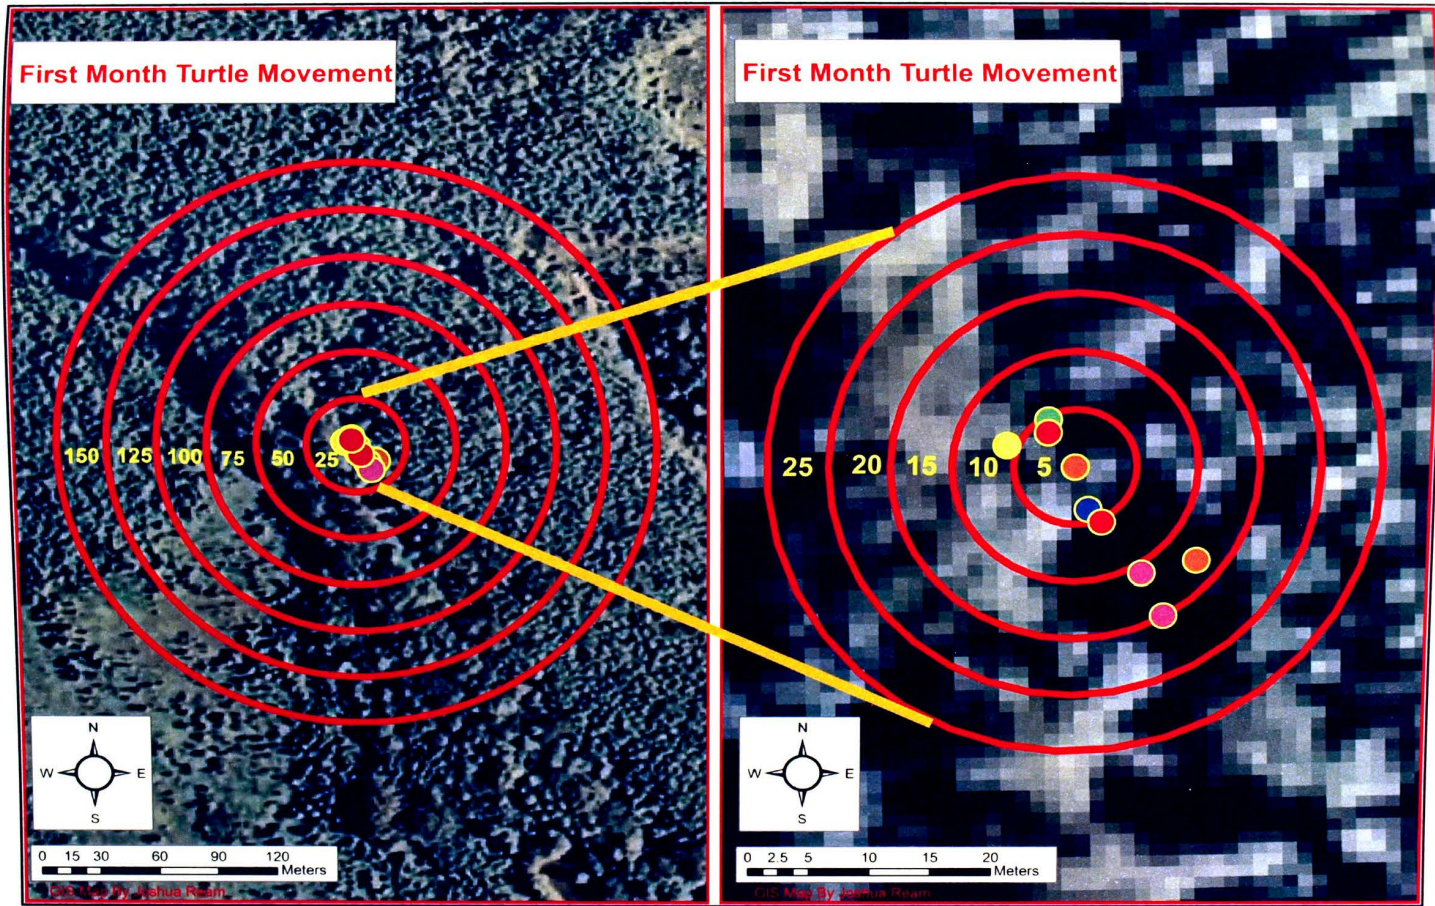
First Month Turtle Movement

150 125 100 75 50 25

N
W E
S

0 15 30 60 90 120 Meters

GIS Map By Joshua Ream

First Month Turtle Movement

25 20 15 10 5

N
W E
S

0 2.5 5 10 15 20 Meters

GIS Map By Joshua Ream